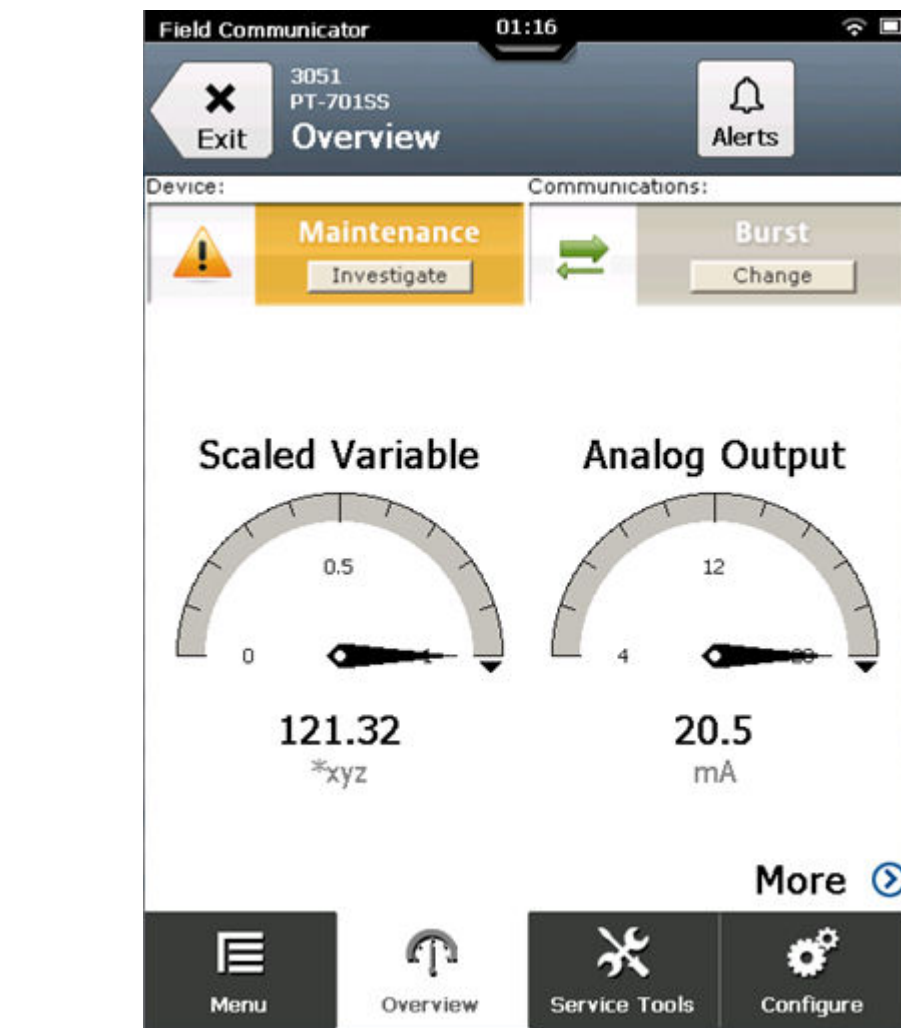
Field Communicator 01:16

Exit
3051
PT-701SS
Overview

Alerts

Device:
Maintenance
Investigate

Communications:
Burst
Change

Scaled Variable
0.5
0
1
121.32
*xyz

Analog Output
12
4
20
20.5
mA

More

Menu
Overview
Service Tools
Configure